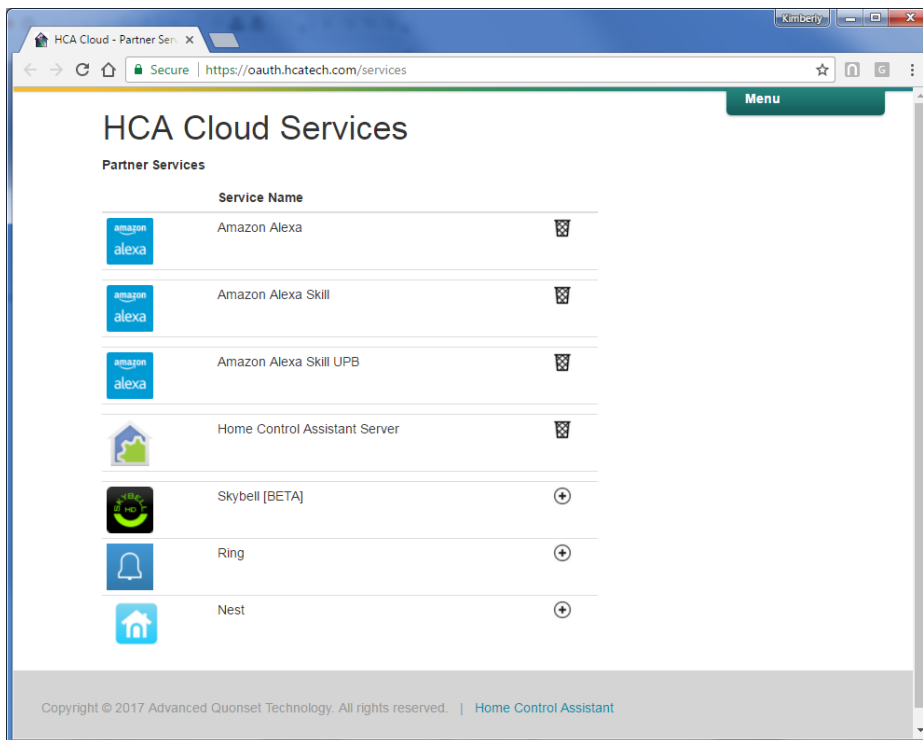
HCA Cloud - Partner Serv ×

Kimberly

Secure | https://oauth.hcatech.com/services

Menu

HCA Cloud Services

Partner Services

| | Service Name | |
|---|---|---|
| amazon alexa | Amazon Alexa | |
| amazon alexa | Amazon Alexa Skill | |
| amazon alexa | Amazon Alexa Skill UPB | |
| | Home Control Assistant Server | |
| SKYBELL HD | Skybell [BETA] | |
| | Ring | |
| | Nest | |

Copyright © 2017 Advanced Quonset Technology. All rights reserved. | Home Control Assistant